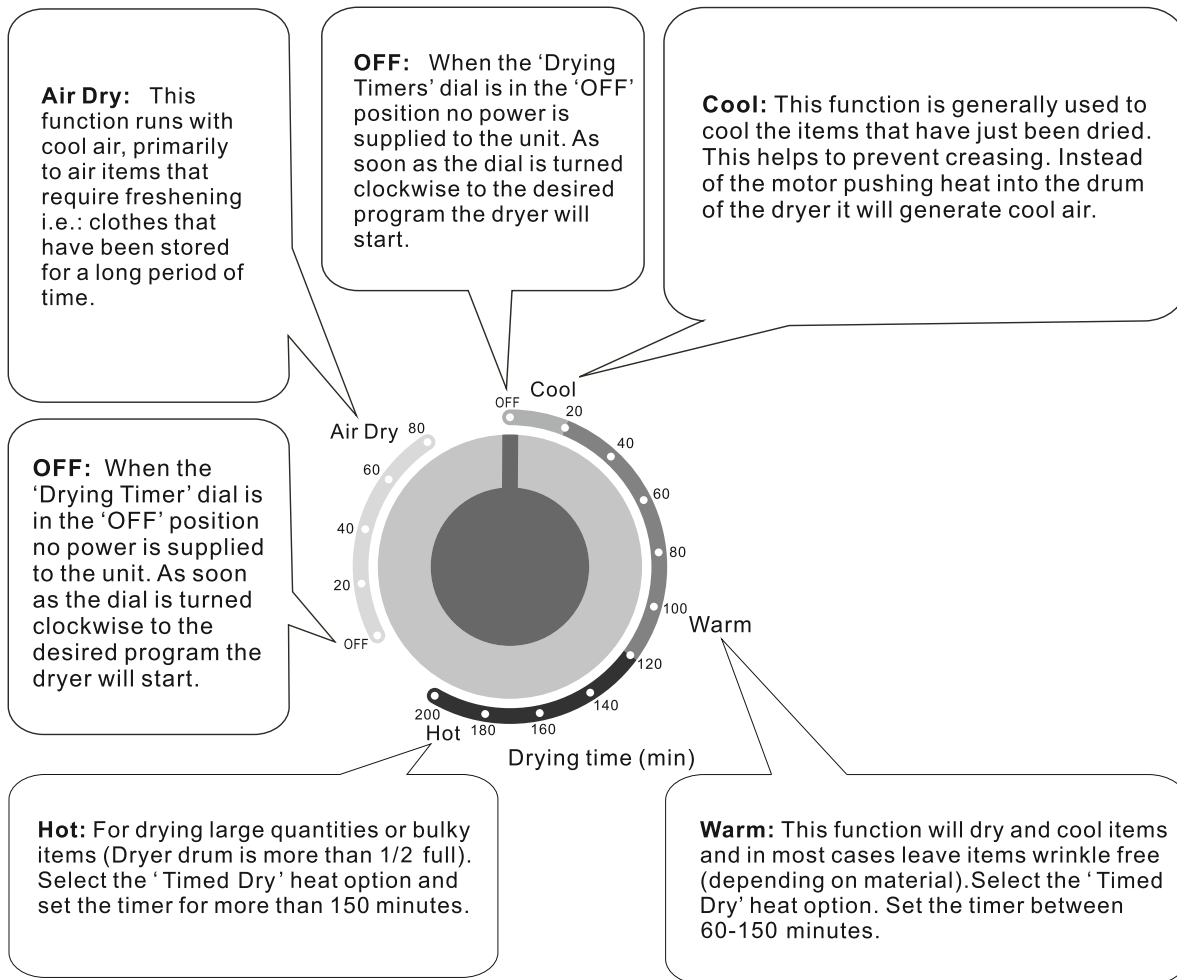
**Air Dry:** This function runs with cool air, primarily to air items that require freshening i.e.: clothes that have been stored for a long period of time.

**OFF:** When the 'Drying Timers' dial is in the 'OFF' position no power is supplied to the unit. As soon as the dial is turned clockwise to the desired program the dryer will start.

**Cool:** This function is generally used to cool the items that have just been dried. This helps to prevent creasing. Instead of the motor pushing heat into the drum of the dryer it will generate cool air.

**OFF:** When the 'Drying Timer' dial is in the 'OFF' position no power is supplied to the unit. As soon as the dial is turned clockwise to the desired program the dryer will start.

OFF
Cool
20
40
60
80
100
Warm
120
140
160
180
200
Hot
Air Dry
80
60
40
20
OFF

Drying time (min)

**Hot:** For drying large quantities or bulky items (Dryer drum is more than 1/2 full). Select the ' Timed Dry' heat option and set the timer for more than 150 minutes.

**Warm:** This function will dry and cool items and in most cases leave items wrinkle free (depending on material).Select the ' Timed Dry' heat option. Set the timer between 60-150 minutes.